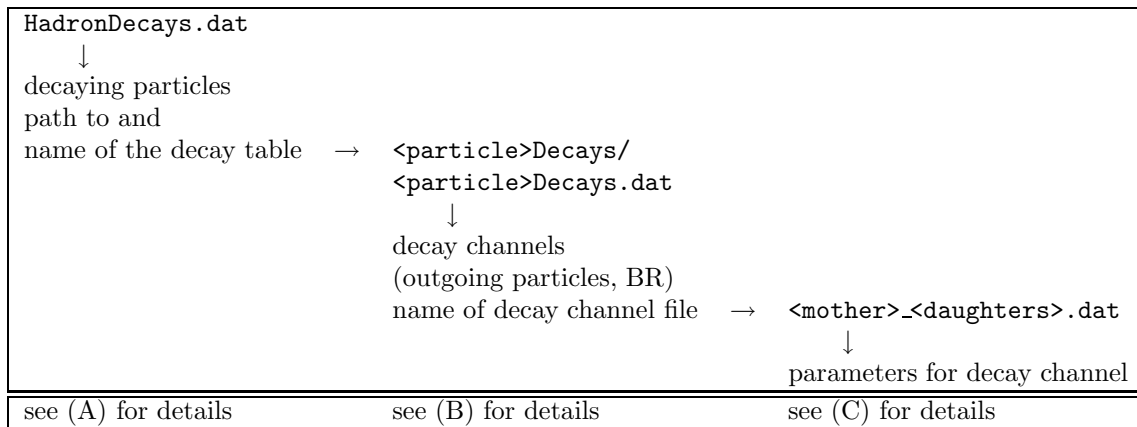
HadronDecays.dat
↓
decaying particles
path to and
name of the decay table → <particle>Decays/
<particle>Decays.dat
↓
decay channels
(outgoing particles, BR)
name of decay channel file → <mother>_<daughters>.dat
↓
parameters for decay channel

| see (A) for details | see (B) for details | see (C) for details |
|---|---|---|